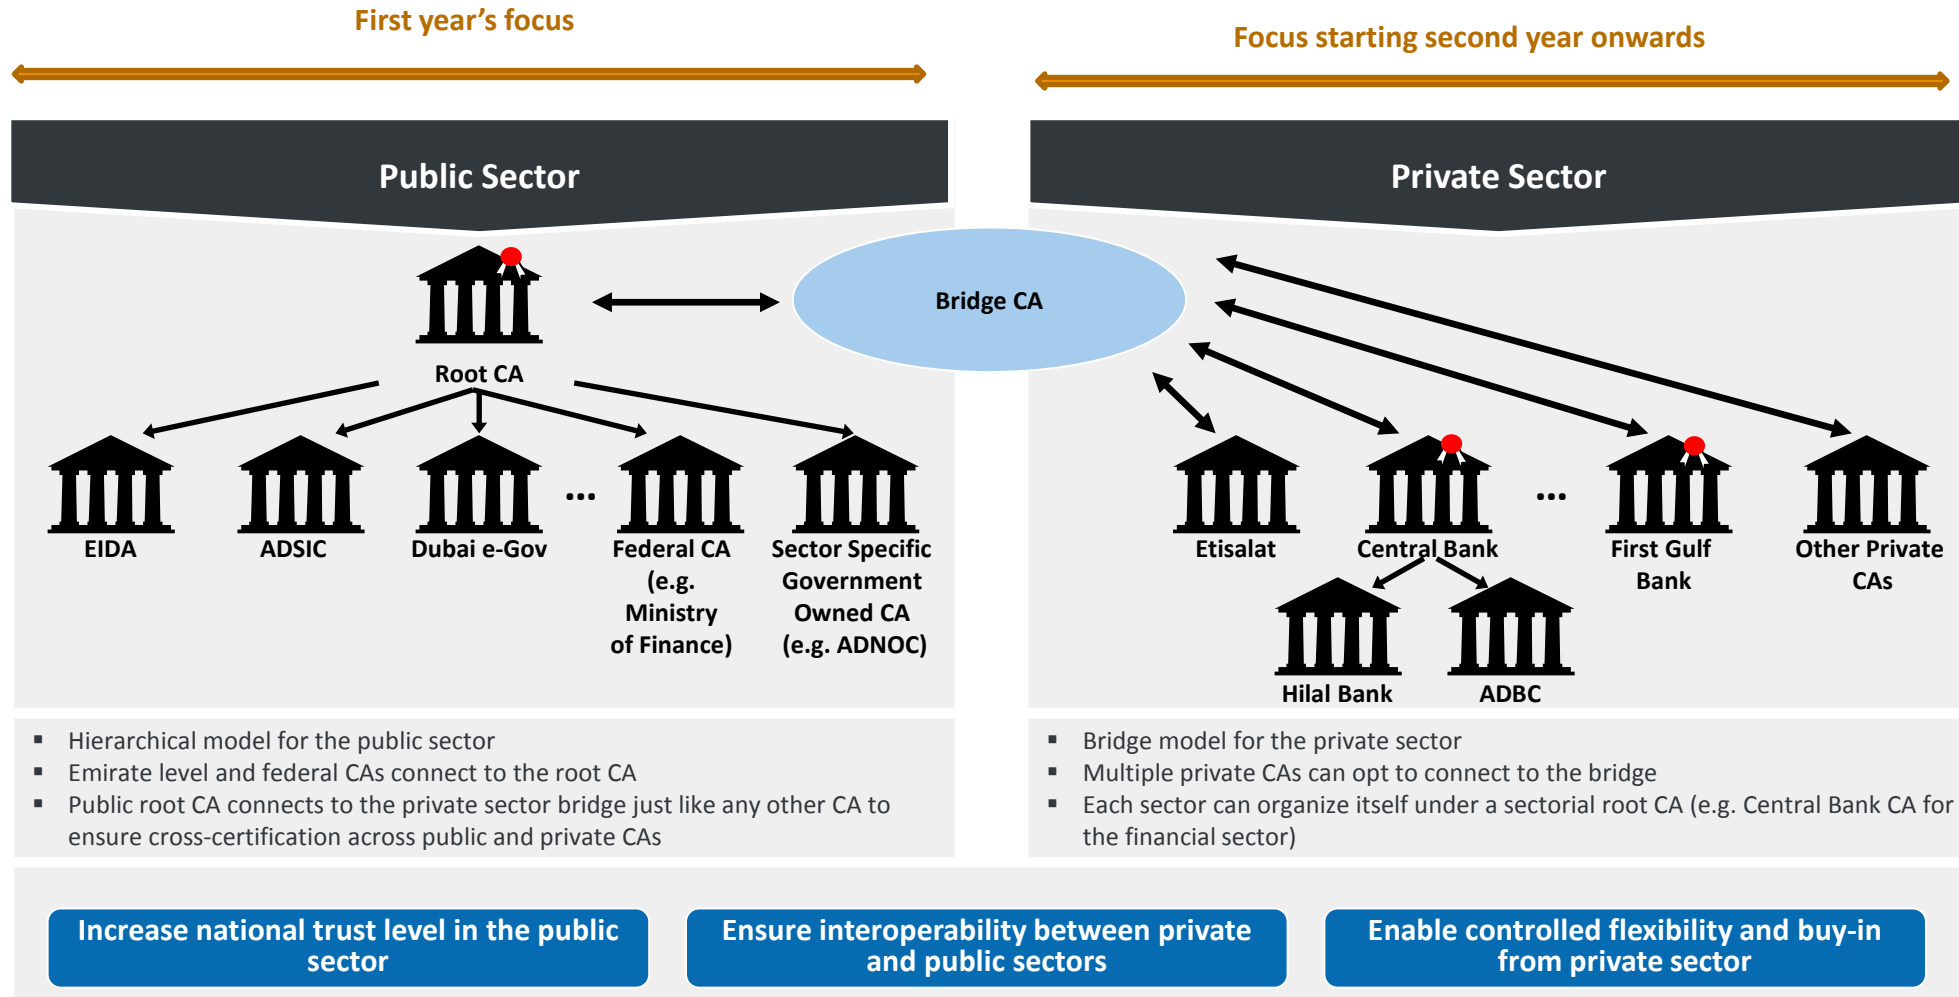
First year's focus

Focus starting second year onwards

Public Sector

Private Sector

Root CA

Bridge CA

EIDA

ADSIC

Dubai e-Gov

...

Federal CA (e.g. Ministry of Finance)

Sector Specific Government Owned CA (e.g. ADNOC)

Etisalat

Central Bank

...

First Gulf Bank

Other Private CAs

Hilal Bank

ADBC

▪ Hierarchical model for the public sector
▪ Emirate level and federal CAs connect to the root CA
▪ Public root CA connects to the private sector bridge just like any other CA to ensure cross-certification across public and private CAs

▪ Bridge model for the private sector
▪ Multiple private CAs can opt to connect to the bridge
▪ Each sector can organize itself under a sectorial root CA (e.g. Central Bank CA for the financial sector)

Increase national trust level in the public sector

Ensure interoperability between private and public sectors

Enable controlled flexibility and buy-in from private sector